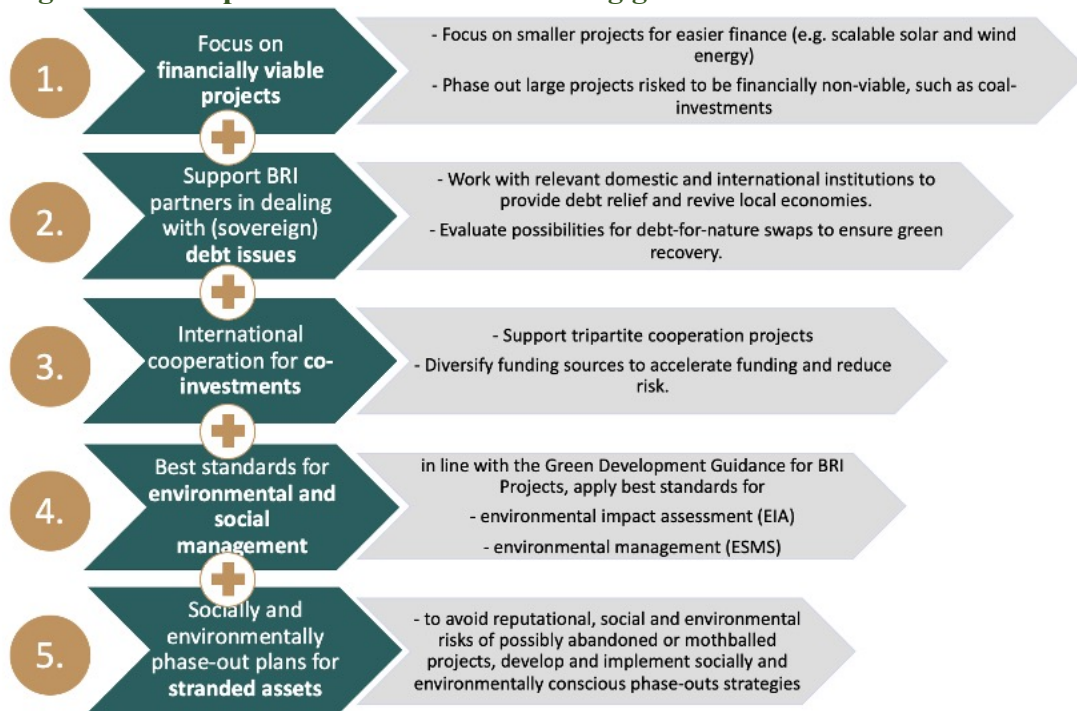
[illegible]

1.

Focus on **financially viable projects**

- Focus on smaller projects for easier finance (e.g. scalable solar and wind energy)

- Phase out large projects risked to be financially non-viable, such as coal-investments

2.

Support BRI partners in dealing with (sovereign) **debt issues**

- Work with relevant domestic and international institutions to provide debt relief and revive local economies.

- Evaluate possibilities for debt-for-nature swaps to ensure green recovery.

3.

International cooperation for **co-investments**

- Support tripartite cooperation projects

- Diversify funding sources to accelerate funding and reduce risk.

4.

Best standards for **environmental and social management**

in line with the Green Development Guidance for BRI Projects, apply best standards for

- environmental impact assessment (EIA)

- environmental management (ESMS)

5.

Socially and environmentally phase-out plans for **stranded assets**

- to avoid reputational, social and environmental risks of possibly abandoned or mothballed projects, develop and implement socially and environmentally conscious phase-outs strategies